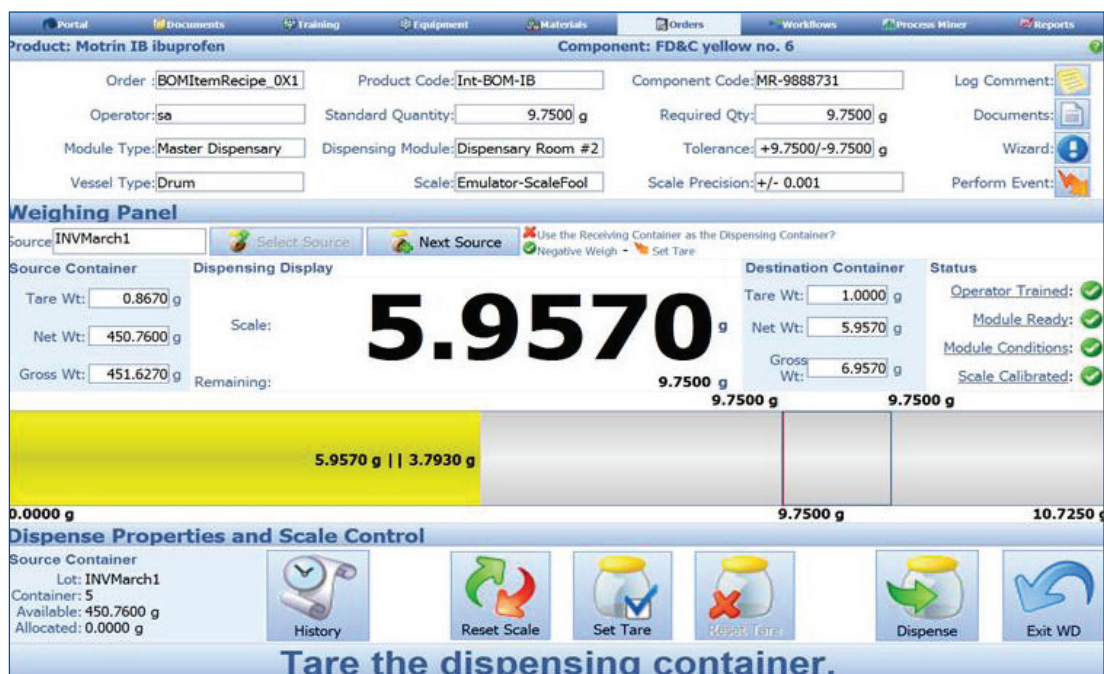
Portal Documents Training Equipment Materials Orders Workflows Process Miner Reports

roduct: Motrin IB ibuprofen

Component: FD&C yellow no. 6

Order : BOMItemRecipe_0X1
Product Code: Int-BOM-IB
Component Code: MR-9888731
Log Comment:

Operator: sa
Standard Quantity: 9.7500 g
Required Qty: 9.7500 g
Documents:

Module Type: Master Dispensary
Dispensing Module: Dispensary Room #2
Tolerance: +9.7500/-9.7500 g
Wizard:

Vessel Type: Drum
Scale: Emulator-ScaleFool
Scale Precision: +/- 0.001
Perform Event:

Weighing Panel

ource INVMarch1
Select Source
Next Source
Use the Receiving Container as the Dispensing Container?
Negative Weigh - Set Tare

Source Container
Tare Wt: 0.8670 g
Net Wt: 450.7600 g
Gross Wt: 451.6270 g

Dispensing Display
Scale:
5.9570 g
Remaining:
9.7500 g

Destination Container
Tare Wt: 1.0000 g
Net Wt: 5.9570 g
Gross Wt: 6.9570 g

Status
Operator Trained:
Module Ready:
Module Conditions:
Scale Calibrated:

9.7500 g 9.7500 g

5.9570 g || 3.7930 g

0.0000 g 9.7500 g 10.7250 g

Dispense Properties and Scale Control

Source Container
Lot: INVMarch1
Container: 5
Available: 450.7600 g
Allocated: 0.0000 g

History
Reset Scale
Set Tare
Reset Tare
Dispense
Exit WD

Tare the dispensing container.